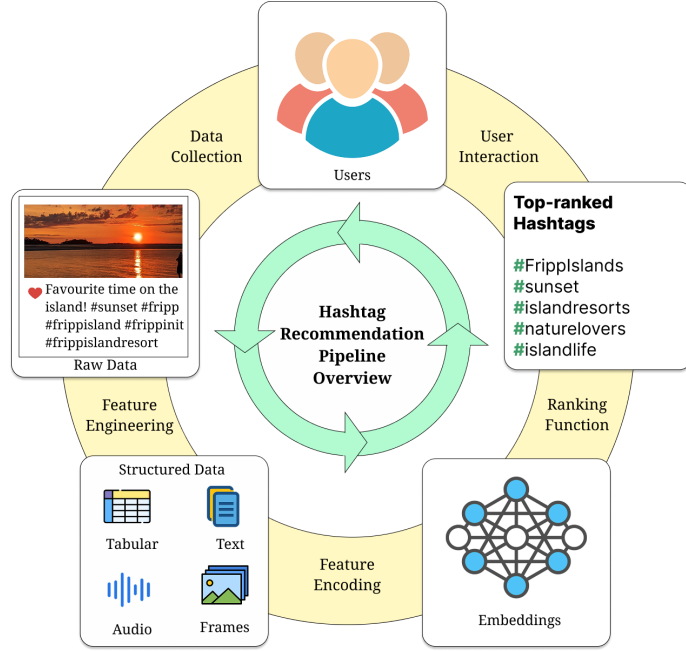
Users

Data Collection

User Interaction

Favourite time on the island! #sunset #fripp #frippisland #frippinit #frippislandresort

Raw Data

Top-ranked Hashtags

#FrippIslands
#sunset
#islandresorts
#naturelovers
#islandlife

Hashtag Recommendation Pipeline Overview

Feature Engineering

Ranking Function

Structured Data

Tabular

Text

Audio

Frames

Feature Encoding

Embeddings